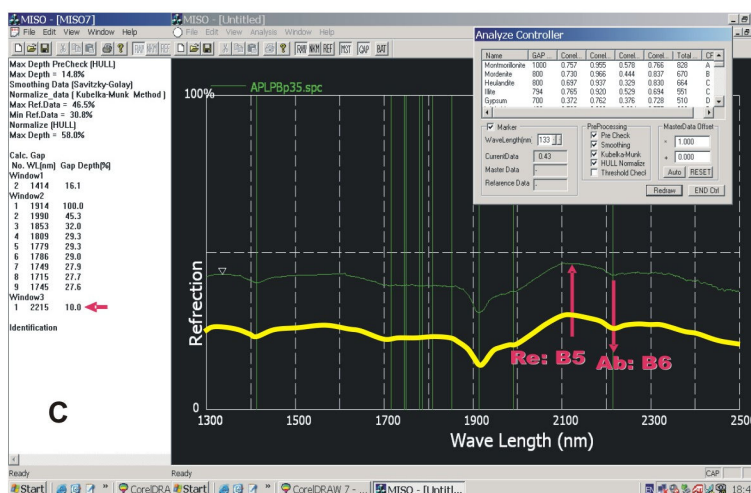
MISO - [MISO7]
File Edit View Window Help
Max Depth PreCheck [HULL]
Max Depth = 14.8%
Smoothing Data [Savitzky-Golay]
Normalize_data [ Kubelka-Munk Method ]
Max Ref.Data = 46.5%
Min Ref.Data = 30.8%
Normalize [HULL]
Max Depth = 58.0%

Calc. Gap
No. WL[nm] Gap Depth[%]
Window1
2 1414 16.1
Window2
1 1914 100.0
2 1990 45.3
3 1853 32.0
4 1809 29.3
5 1779 29.3
6 1786 29.0
7 1749 27.9
8 1715 27.7
9 1745 27.6
Window3
1 2215 18.0

Identification

C

Ready

MISO - [Untitled]
File Edit View Analysis Window Help
RAW NRM REF MST GAP BAT

100%
APLPBp35.spc
Refrection
0
1300 1500 1700 1900 2100 2300 250
Wave Length (nm)
Re: B5
Ab: B6

Analyze Controller

| Name | GAP | Correl... | Correl... | Correl... | Correl... | Total... | CF |
|---|---|---|---|---|---|---|---|
| Montmorillonite | 1000 | 0.757 | 0.955 | 0.578 | 0.766 | 828 | A |
| Mordenite | 800 | 0.730 | 0.966 | 0.444 | 0.837 | 670 | B |
| Heulandite | 800 | 0.697 | 0.937 | 0.329 | 0.830 | 664 | C |
| Illite | 794 | 0.765 | 0.920 | 0.529 | 0.694 | 551 | C |
| Gypsum | 700 | 0.372 | 0.762 | 0.376 | 0.728 | 510 | D |

Marker
WaveLength(nm) 133
CurrentData 0.43
Master Data
Reference Data
PreProcessing
Pre Check
Smoothing
Kubelka-Munk
HULL Normalize
Threshold Check
MasterData Offset
× 1.000
+ 0.000
Auto RESET
Redraw END Ctrl

Ready
CAP

Start | CorelDRA Start | CorelDRAW 7 - ... MISO - [Untitl... 18:4